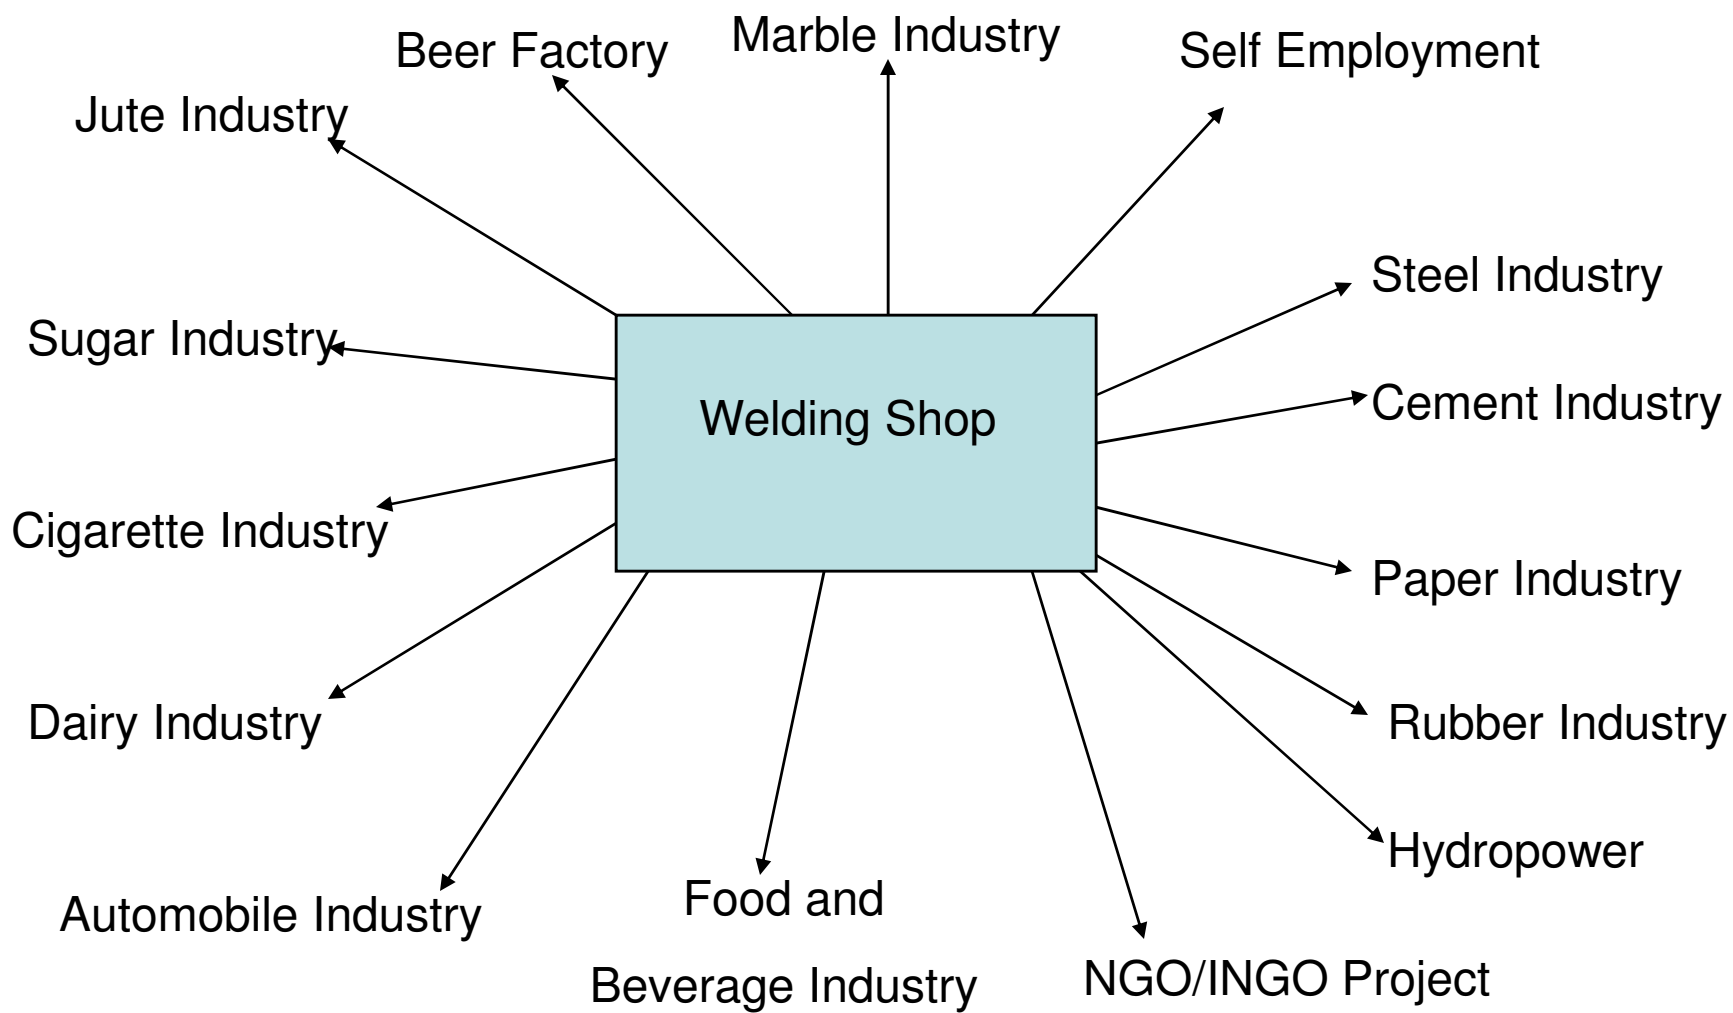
Marble Industry

Beer Factory

Self Employment

Jute Industry

Steel Industry

Sugar Industry

Welding Shop

Cement Industry

Cigarette Industry

Paper Industry

Dairy Industry

Rubber Industry

Hydropower

Automobile Industry

Food and

Beverage Industry

NGO/INGO Project